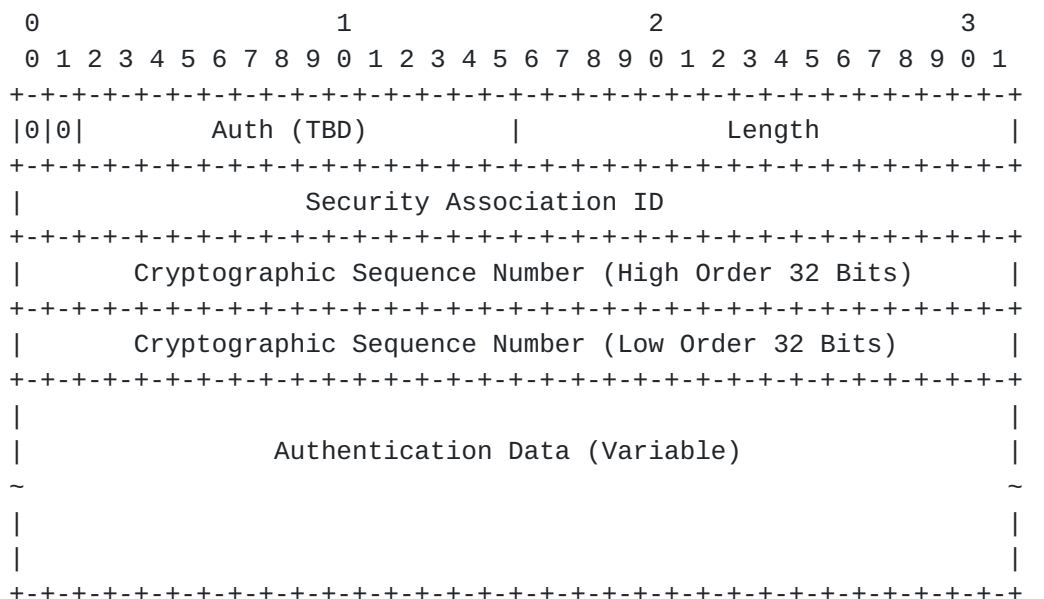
```
 0                   1                   2                   3
 0 1 2 3 4 5 6 7 8 9 0 1 2 3 4 5 6 7 8 9 0 1 2 3 4 5 6 7 8 9 0 1
+-+-+-+-+-+-+-+-+-+-+-+-+-+-+-+-+-+-+-+-+-+-+-+-+-+-+-+-+-+-+-+-+
|0|0|        Auth (TBD)         |            Length             |
+-+-+-+-+-+-+-+-+-+-+-+-+-+-+-+-+-+-+-+-+-+-+-+-+-+-+-+-+-+-+-+-+
|                  Security Association ID
+-+-+-+-+-+-+-+-+-+-+-+-+-+-+-+-+-+-+-+-+-+-+-+-+-+-+-+-+-+-+-+-+
|      Cryptographic Sequence Number (High Order 32 Bits)       |
+-+-+-+-+-+-+-+-+-+-+-+-+-+-+-+-+-+-+-+-+-+-+-+-+-+-+-+-+-+-+-+-+
|      Cryptographic Sequence Number (Low Order 32 Bits)        |
+-+-+-+-+-+-+-+-+-+-+-+-+-+-+-+-+-+-+-+-+-+-+-+-+-+-+-+-+-+-+-+-+
|                                                               |
|               Authentication Data (Variable)                  |
~                                                               ~
|                                                               |
|                                                               |
+-+-+-+-+-+-+-+-+-+-+-+-+-+-+-+-+-+-+-+-+-+-+-+-+-+-+-+-+-+-+-+-+
```